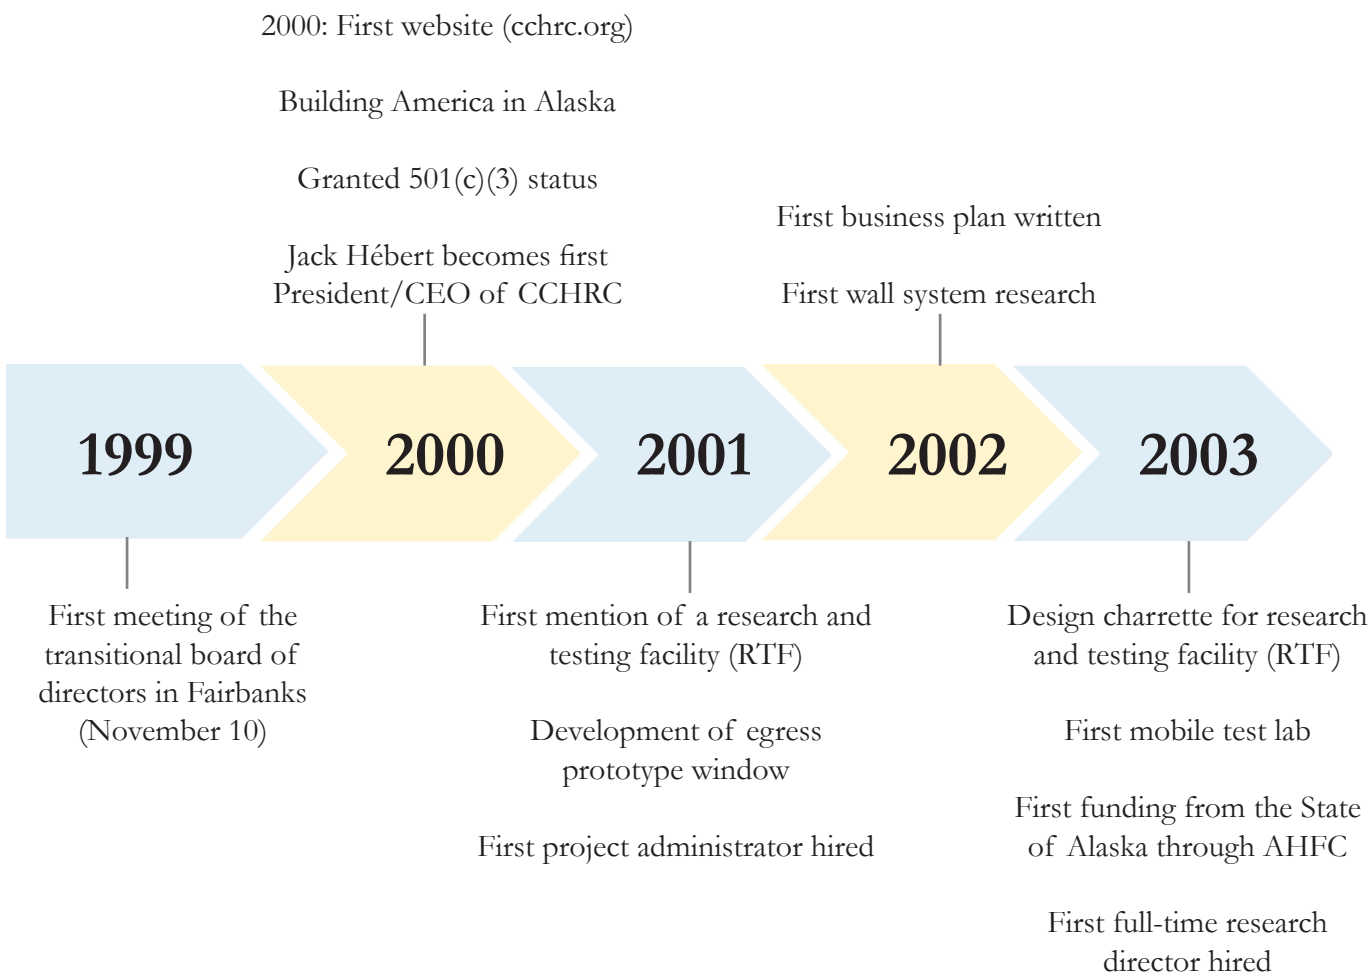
2000: First website (cchrc.org)

Building America in Alaska

Granted 501(c)(3) status

Jack Hébert becomes first President/CEO of CCHRC

First business plan written

First wall system research

1999

2000

2001

2002

2003

First meeting of the transitional board of directors in Fairbanks (November 10)

First mention of a research and testing facility (RTF)

Development of egress prototype window

First project administrator hired

Design charrette for research and testing facility (RTF)

First mobile test lab

First funding from the State of Alaska through AHFC

First full-time research director hired